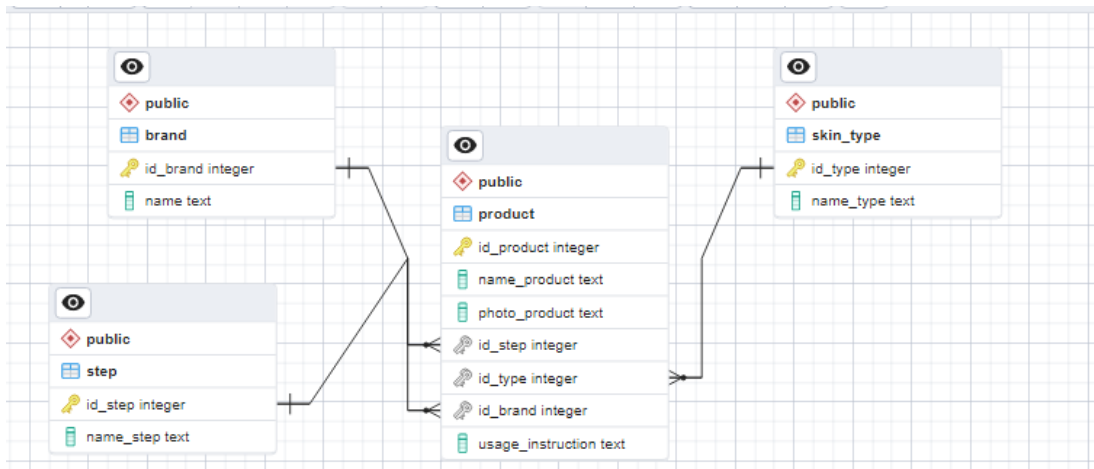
public
brand
id_brand integer
name text

public
product
id_product integer
name_product text
photo_product text
id_step integer
id_type integer
id_brand integer
usage_instruction text

public
skin_type
id_type integer
name_type text

public
step
id_step integer
name_step text